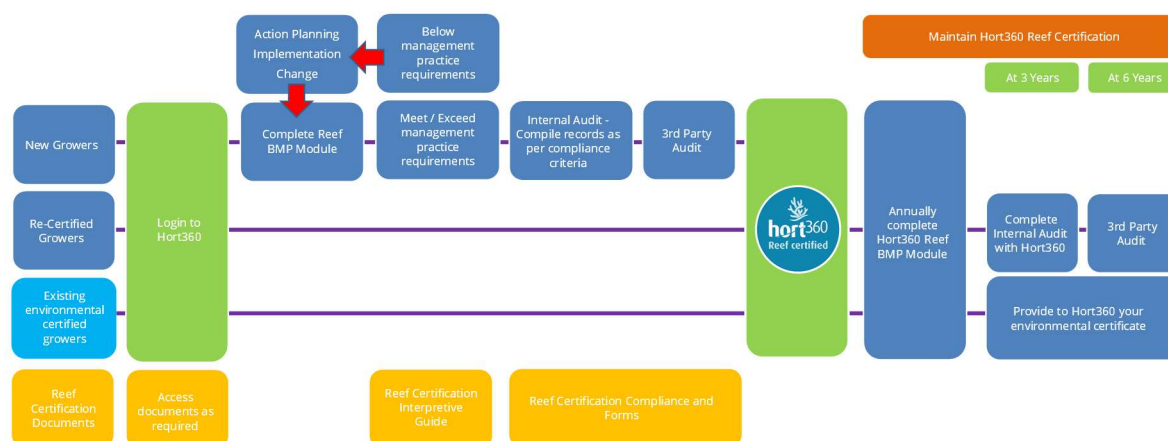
Action Planning
Implementation
Change

Below management practice requirements

Maintain Hort360 Reef Certification

At 3 Years

At 6 Years

New Growers

Login to Hort360

Complete Reef BMP Module

Meet / Exceed management practice requirements

Internal Audit - Compile records as per compliance criteria

3rd Party Audit

Re-Certified Growers

hort360 Reef certified

Annually complete Hort360 Reef BMP Module

Complete Internal Audit with Hort360

3rd Party Audit

Existing environmental certified growers

Provide to Hort360 your environmental certificate

Reef Certification Documents

Access documents as required

Reef Certification Interpretive Guide

Reef Certification Compliance and Forms